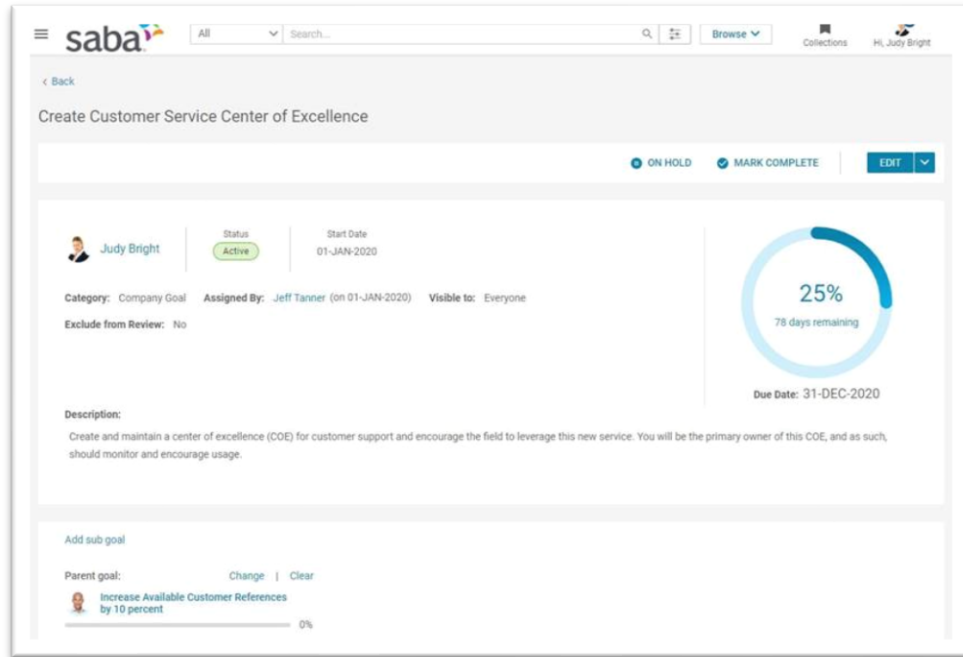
saba

All

Search...

Browse

Collections

Hi, Judy Bright

‹ Back

Create Customer Service Center of Excellence

ON HOLD

MARK COMPLETE

EDIT

Judy Bright

Status
Active

Start Date
01-JAN-2020

25%
78 days remaining

Due Date: 31-DEC-2020

Category: Company Goal  Assigned By: Jeff Tanner (on 01-JAN-2020)  Visible to: Everyone

Exclude from Review: No

Description:

Create and maintain a center of excellence (COE) for customer support and encourage the field to leverage this new service. You will be the primary owner of this COE, and as such, should monitor and encourage usage.

Add sub goal

Parent goal:  Change | Clear

Increase Available Customer References by 10 percent

0%